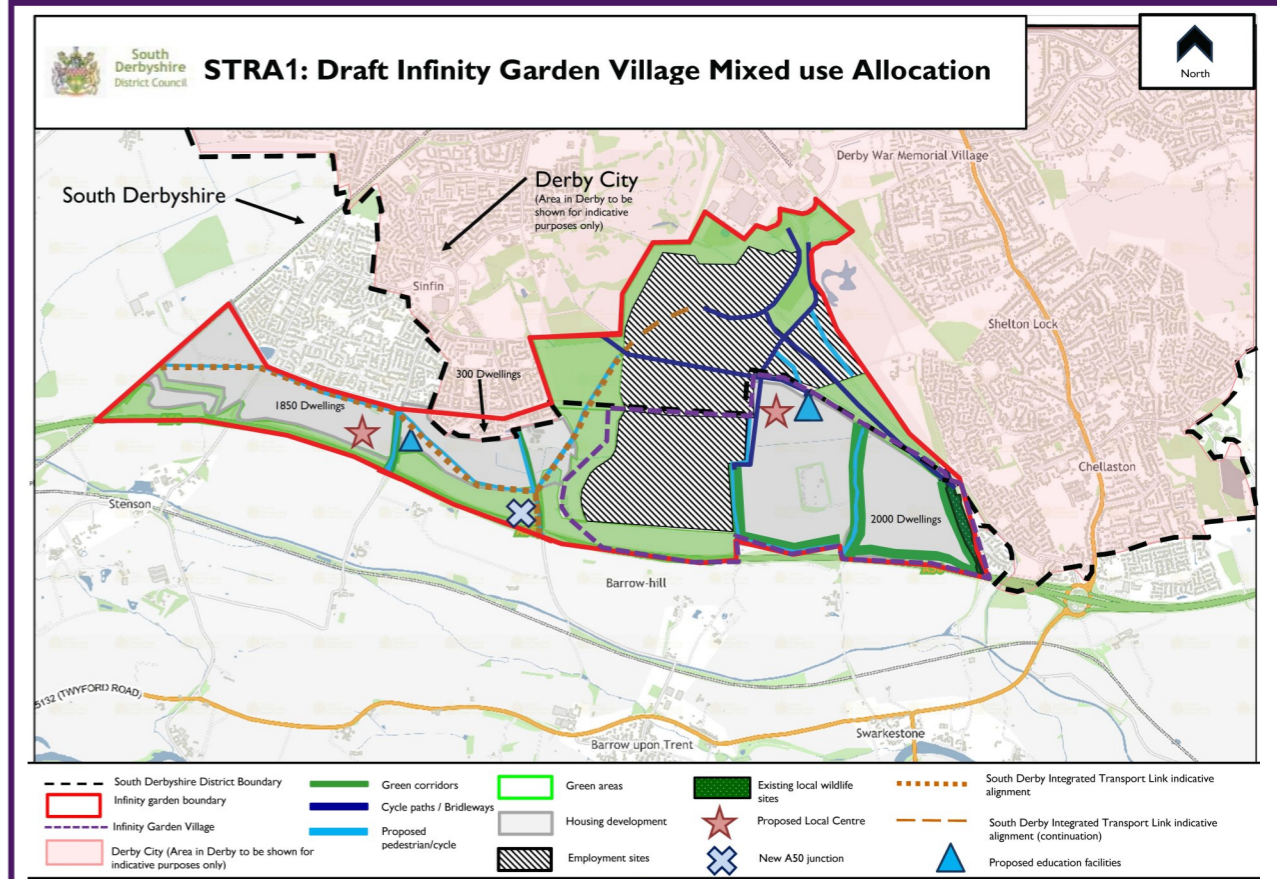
South Derbyshire District Council

STRA1: Draft Infinity Garden Village Mixed use Allocation

North

South Derbyshire

Derby City
(Area in Derby to be shown for indicative purposes only)

Derby War Memorial Village

Sinfin

Shelton Lock

300 Dwellings

1850 Dwellings

Chellaston

Stenson

2000 Dwellings

Barrow-hill

5132 (TWYFORD ROAD)

Swarkestone

Barrow upon Trent

South Derbyshire District Boundary
Infinity garden boundary
Infinity Garden Village
Derby City (Area in Derby to be shown for indicative purposes only)
Green corridors
Cycle paths / Bridleways
Proposed pedestrian/cycle
Green areas
Housing development
Employment sites
Existing local wildlife sites
Proposed Local Centre
New A50 junction
South Derby Integrated Transport Link indicative alignment
South Derby Integrated Transport Link indicative alignment (continuation)
Proposed education facilities